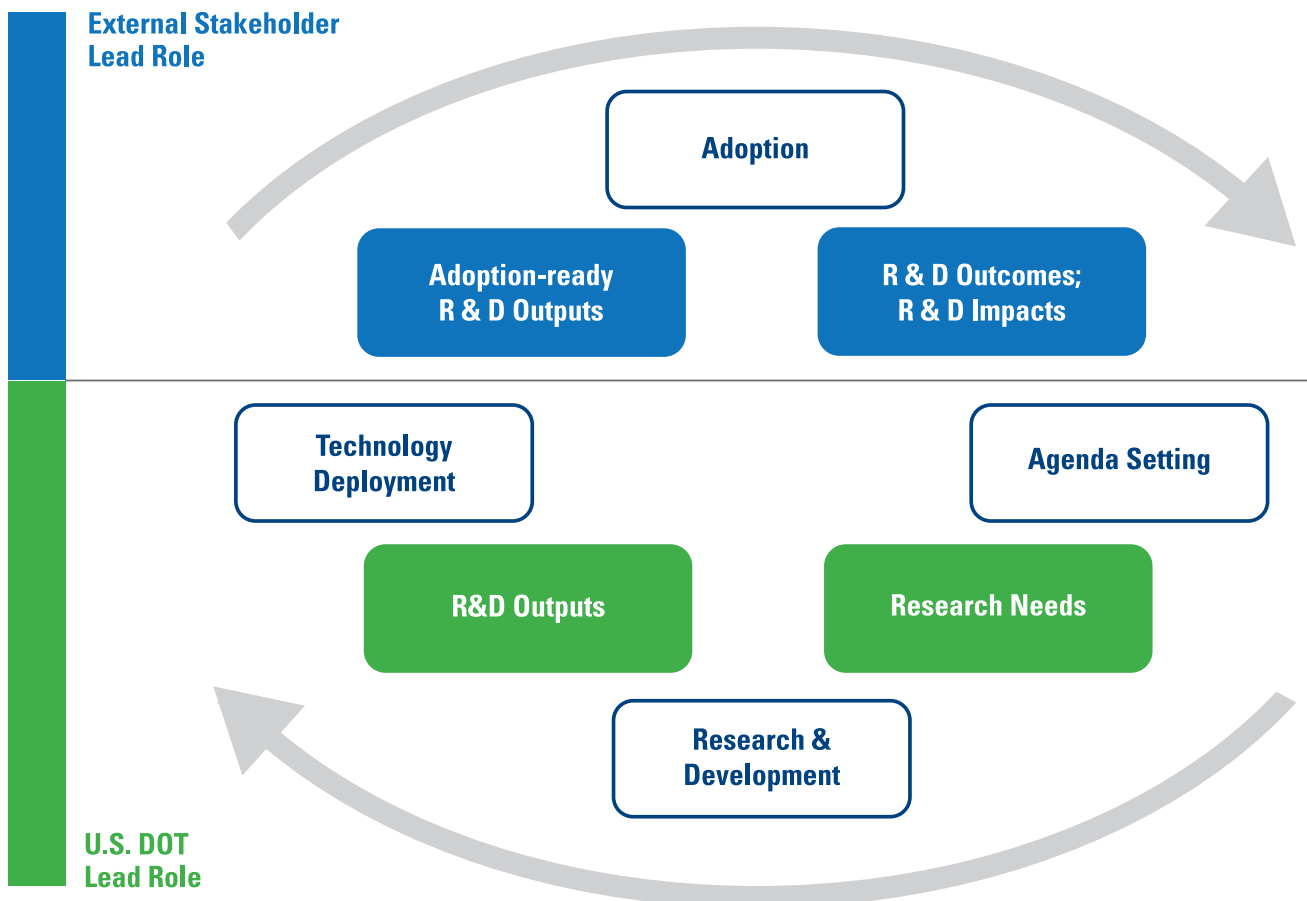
External Stakeholder Lead Role

Adoption

Adoption-ready R & D Outputs

R & D Outcomes; R & D Impacts

Technology Deployment

Agenda Setting

R&D Outputs

Research Needs

Research & Development

U.S. DOT Lead Role